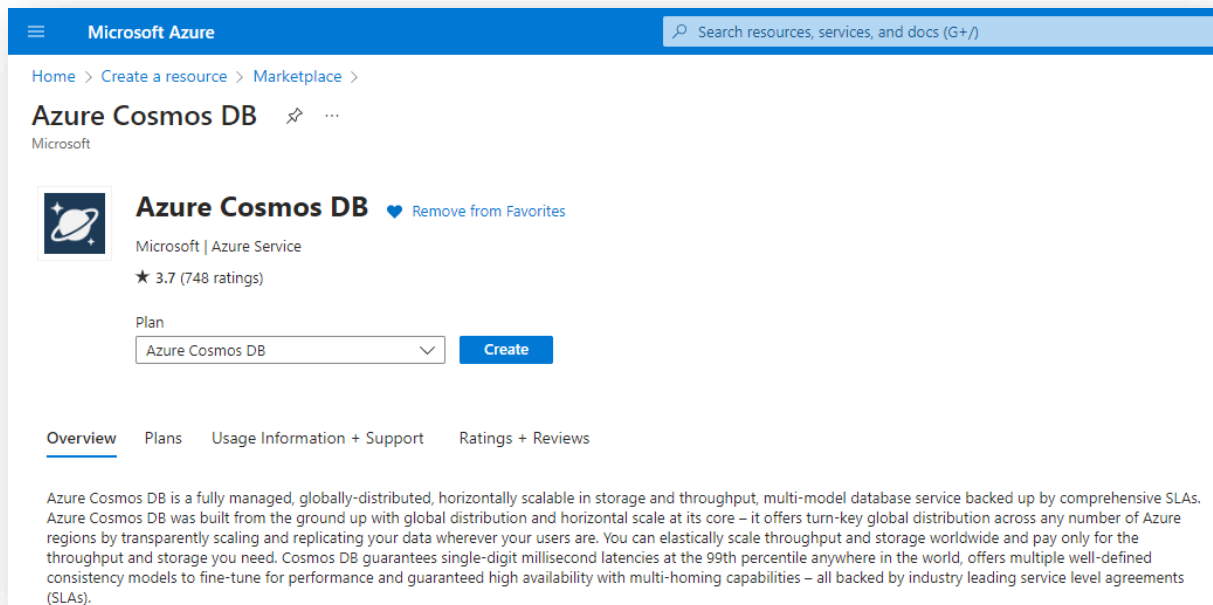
Microsoft Azure

Search resources, services, and docs (G+/)

Home > Create a resource > Marketplace >

Azure Cosmos DB ···

Microsoft

Azure Cosmos DB Remove from Favorites

Microsoft | Azure Service

★ 3.7 (748 ratings)

Plan

Azure Cosmos DB

Create

Overview Plans Usage Information + Support Ratings + Reviews

Azure Cosmos DB is a fully managed, globally-distributed, horizontally scalable in storage and throughput, multi-model database service backed up by comprehensive SLAs. Azure Cosmos DB was built from the ground up with global distribution and horizontal scale at its core – it offers turn-key global distribution across any number of Azure regions by transparently scaling and replicating your data wherever your users are. You can elastically scale throughput and storage worldwide and pay only for the throughput and storage you need. Cosmos DB guarantees single-digit millisecond latencies at the 99th percentile anywhere in the world, offers multiple well-defined consistency models to fine-tune for performance and guaranteed high availability with multi-homing capabilities – all backed by industry leading service level agreements (SLAs).